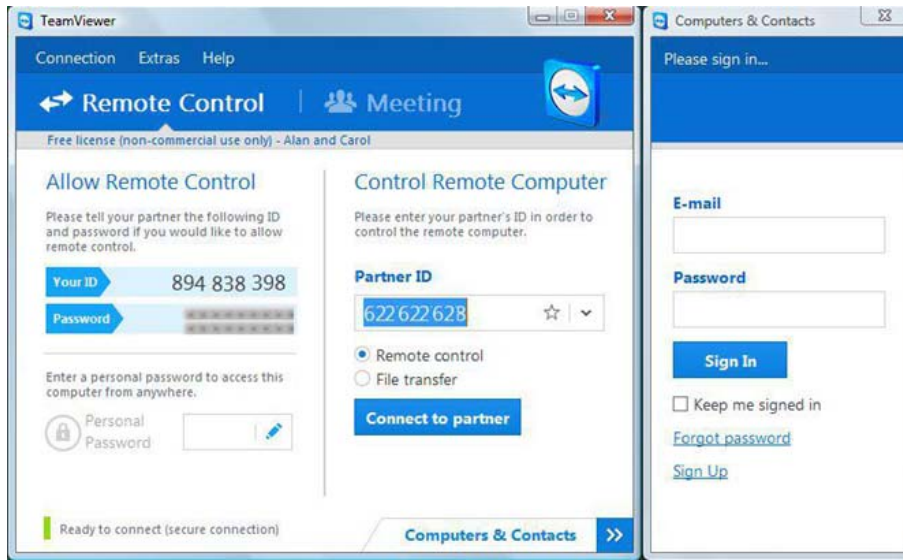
TeamViewer

Connection Extras Help

Remote Control | Meeting

Free license (non-commercial use only) - Alan and Carol

Allow Remote Control

Please tell your partner the following ID and password if you would like to allow remote control.

Your ID 894 838 398

Password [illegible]

Enter a personal password to access this computer from anywhere.

Personal Password

Ready to connect (secure connection)

Control Remote Computer

Please enter your partner's ID in order to control the remote computer.

Partner ID

622 622 628

Remote control

File transfer

Connect to partner

Computers & Contacts

Computers & Contacts

Please sign in...

E-mail

Password

Sign In

Keep me signed in

Forgot password

Sign Up